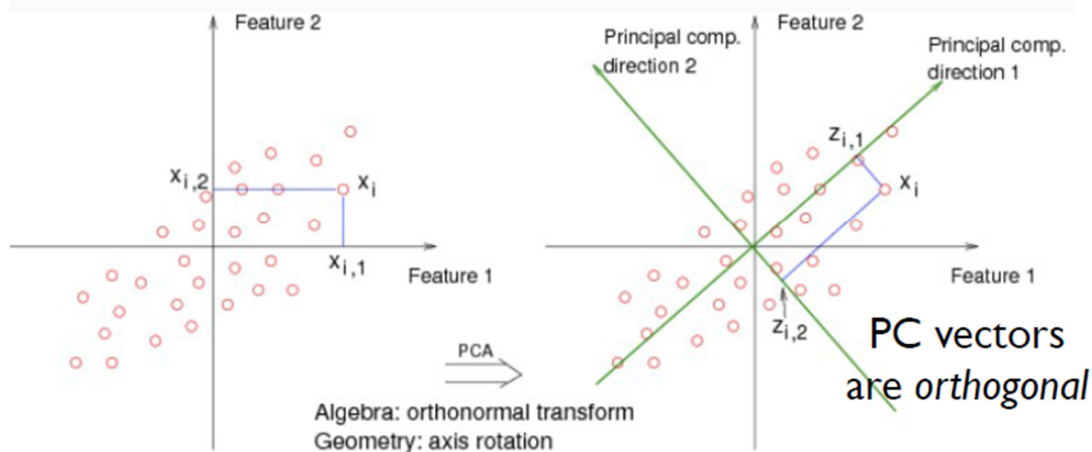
Feature 2

$x_{i,2}$

$x_i$

$x_{i,1}$

Feature 1

Feature 2

Principal comp. direction 2

Principal comp. direction 1

$z_{i,1}$

$x_i$

Feature 1

$z_{i,2}$

PCA

Algebra: orthonormal transform
Geometry: axis rotation

PC vectors are *orthogonal*